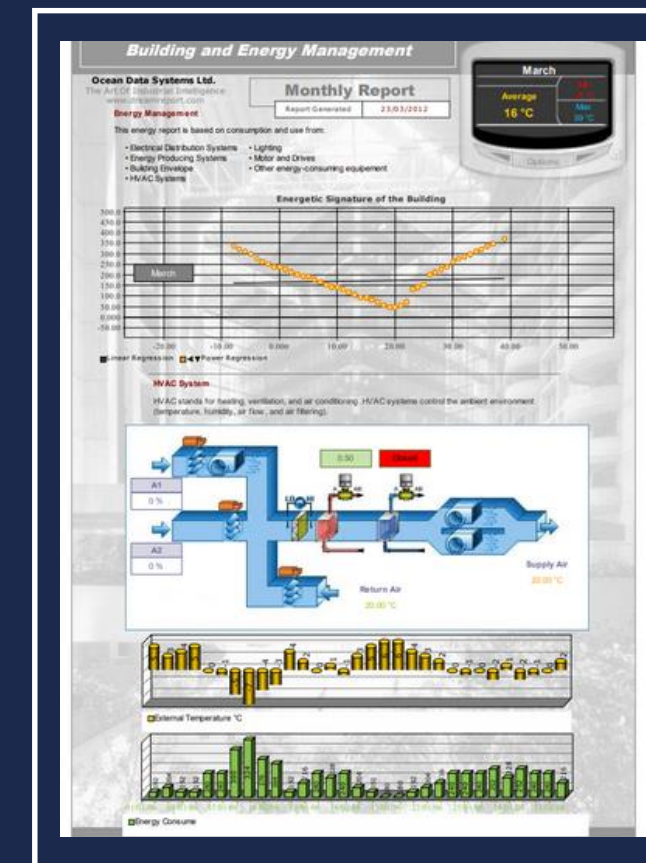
Building and Energy Management

Ocean Data Systems Ltd.
The Art Of Industrial Intelligence
www.dreamreport.com

Monthly Report
Report Generated | 23/03/2012

March
Average
16 °C
Min
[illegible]
Max
20 °C
Options

Energy Management

This energy report is based on consumption and use from:

• Electrical Distribution Systems
• Energy Producing Systems
• Building Envelope
• HVAC Systems
• Lighting
• Motor and Drives
• Other energy-consuming equipement

Energetic Signature of the Building

500.0
450.0
400.0
350.0
300.0
250.0
200.0
150.0
100.0
50.00
0.000
-50.00

March

-20.00 -10.00 0.000 10.00 20.00 30.00 40.00 50.00

Linear Regression Power Regression

HVAC System

HVAC stands for heating, ventilation, and air conditioning. HVAC systems control the ambient environment (temperature, humidity, air flow, and air filtering).

A1
0 %
A2
0 %
0.00
Closed
Return Air
20.00 °C
Supply Air
20.00 °C

External Temperature °C

Energy Consume